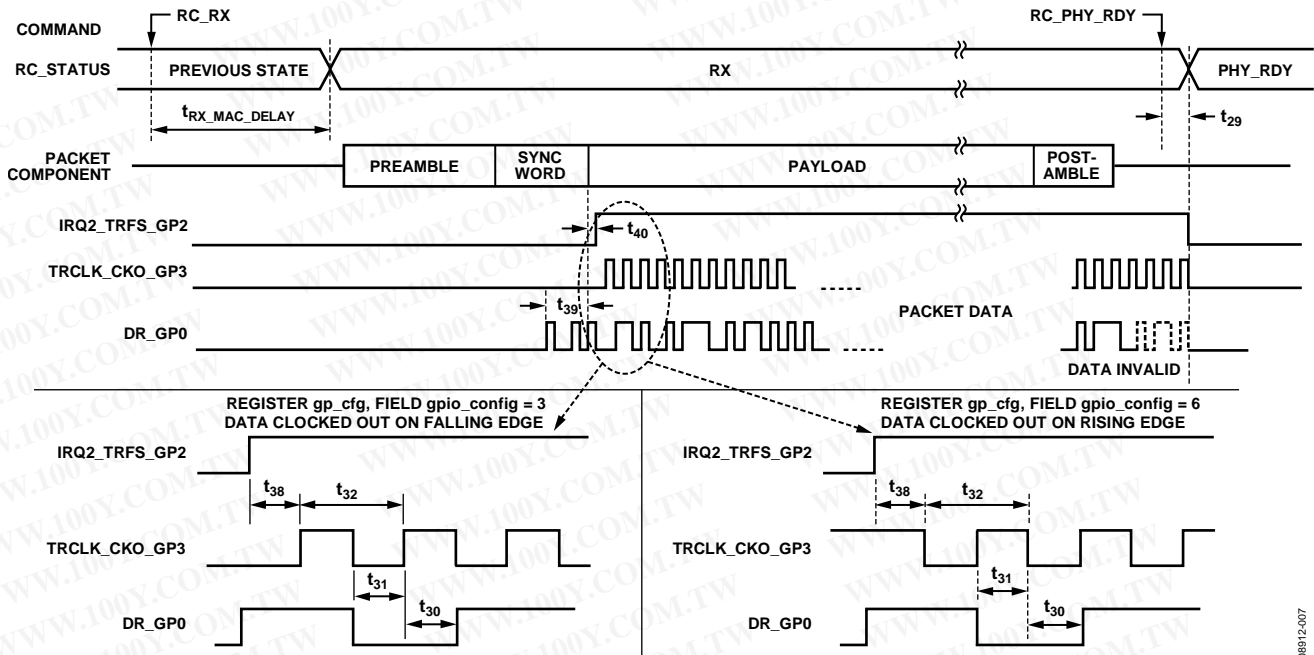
COMMAND
RC_RX
RC_PHY_RDY
RC_STATUS
PREVIOUS STATE
RX
PHY_RDY
$t_{RX\_MAC\_DELAY}$
$t_{29}$
PACKET COMPONENT
PREAMBLE
SYNC WORD
PAYLOAD
POST-AMBLE
IRQ2_TRFS_GP2
$t_{40}$
TRCLK_CKO_GP3
$t_{39}$
PACKET DATA
DR_GP0
DATA INVALID

REGISTER gp_cfg, FIELD gpio_config = 3
DATA CLOCKED OUT ON FALLING EDGE
IRQ2_TRFS_GP2
$t_{38}$
$t_{32}$
TRCLK_CKO_GP3
$t_{31}$
DR_GP0
$t_{30}$

REGISTER gp_cfg, FIELD gpio_config = 6
DATA CLOCKED OUT ON RISING EDGE
IRQ2_TRFS_GP2
$t_{38}$
$t_{32}$
TRCLK_CKO_GP3
$t_{31}$
DR_GP0
$t_{30}$

08912-007